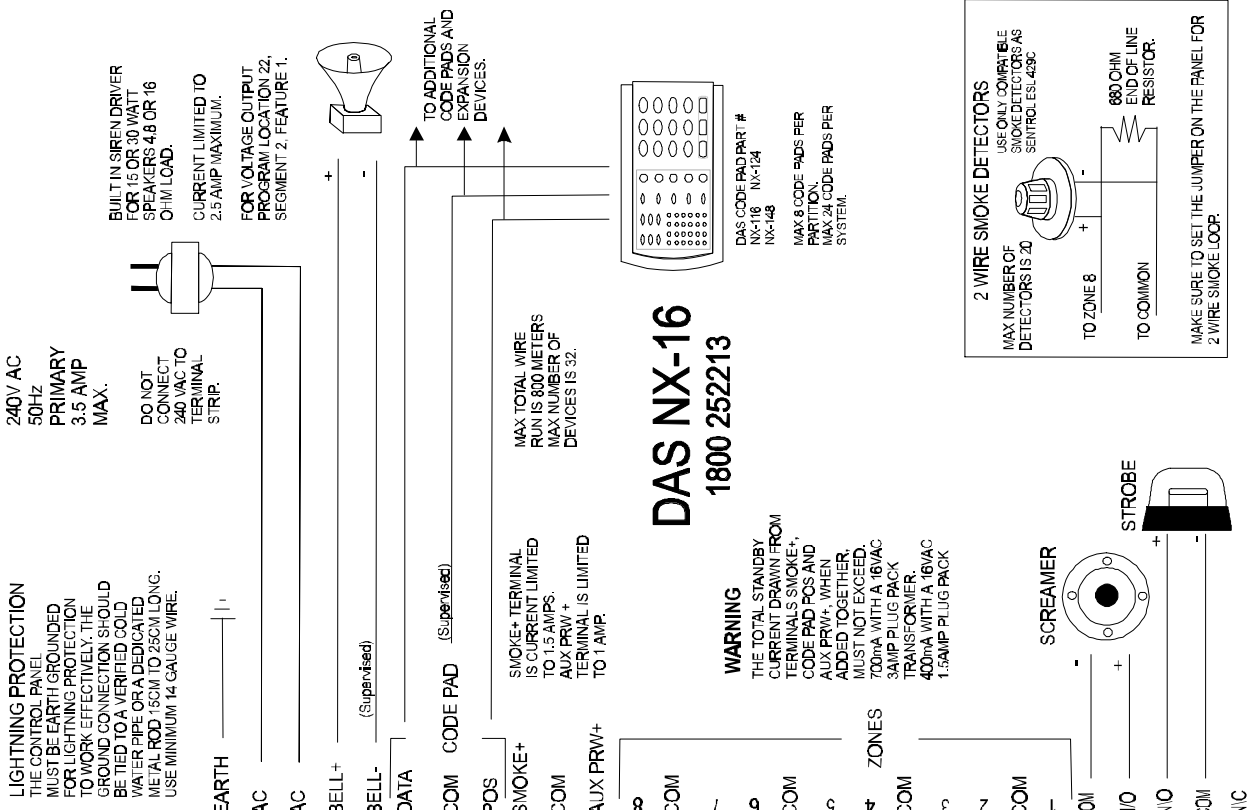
LIGHTNING PROTECTION
THE CONTROL PANEL MUST BE EARTH GROUNDED FOR LIGHTNING PROTECTION TO WORK EFFECTIVELY. THE GROUND CONNECTION SHOULD BE TIED TO A VERIFIED COLD WATER PIPE OR A DEDICATED METAL ROD 15CM TO 25CM LONG. USE MINIMUM 14 GAUGE WIRE.

240V AC
50Hz
PRIMARY
3.5 AMP
MAX.

DO NOT CONNECT 240 VAC TO TERMINAL STRIP.

BUILT IN SIREN DRIVER FOR 15 OR 30 WATT SPEAKERS 4,8 OR 16 OHM LOAD.

CURRENT LIMITED TO 2.5 AMP MAXIMUM.

FOR VOLTAGE OUTPUT PROGRAM LOCATION 22, SEGMENT 2, FEATURE 1.

TO ADDITIONAL CODE PADS AND EXPANSION DEVICES.

+
-

(Supervised)

CODE PAD (Supervised)

SMOKE+ TERMINAL IS CURRENT LIMITED TO 1.5 AMPS. AUX PRW + TERMINAL IS LIMITED TO 1 AMP.

MAX TOTAL WIRE RUN IS 800 METERS MAX NUMBER OF DEVICES IS 32.

DAS NX-16
1800 252213

DAS CODE PAD PART #
NX-116 NX-124
NX-148

MAX 8 CODE PADS PER PARTITION.
MAX 24 CODE PADS PER SYSTEM.

WARNING
THE TOTAL STANDBY CURRENT DRAWN FROM TERMINALS SMOKE+, CODE PAD POS AND AUX PRW+, WHEN ADDED TOGETHER, MUST NOT EXCEED. 700mA WITH A 16VAC 3AMP PLUG PACK TRANSFORMER. 400mA WITH A 16VAC 1.5AMP PLUG PACK

2 WIRE SMOKE DETECTORS
USE ONLY COMPATIBLE SMOKE DETECTORS AS SENTROL ESL 429C
MAX NUMBER OF DETECTORS IS 20
680 OHM END OF LINE RESISTOR.
TO ZONE 8
TO COMMON
+
-
MAKE SURE TO SET THE JUMPER ON THE PANEL FOR 2 WIRE SMOKE LOOP.

SCREAMER
-
+
STROBE
+
-

EARTH
AC
AC
BELL+
BELL-
DATA
COM
POS
SMOKE+
COM
AUX PRW+
8
COM
7
6
COM
5
4
ZONES
COM
3
2
COM
1
COM
N/O
N/O
COM
N/C